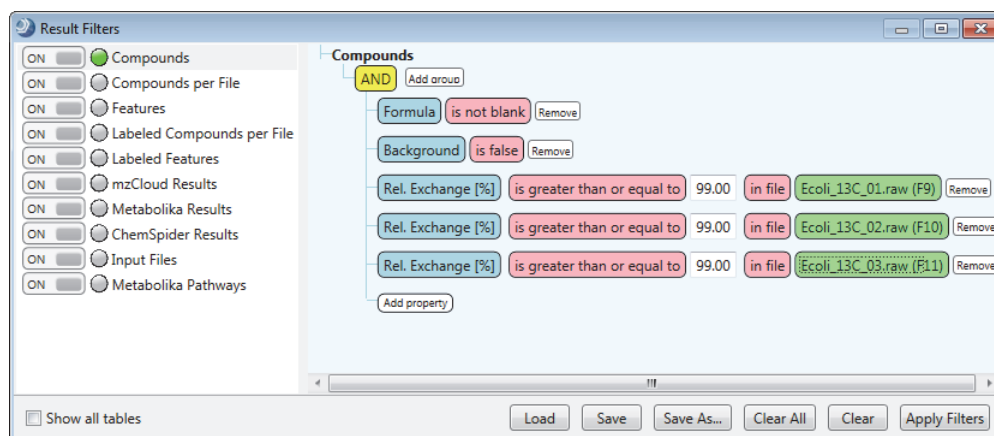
Result Filters

ON Compounds
ON Compounds per File
ON Features
ON Labeled Compounds per File
ON Labeled Features
ON mzCloud Results
ON Metabolika Results
ON ChemSpider Results
ON Input Files
ON Metabolika Pathways

Compounds
AND Add group
Formula is not blank Remove
Background is false Remove
Rel. Exchange [%] is greater than or equal to 99.00 in file Ecoli_13C_01.raw (F9) Remove
Rel. Exchange [%] is greater than or equal to 99.00 in file Ecoli_13C_02.raw (F10) Remove
Rel. Exchange [%] is greater than or equal to 99.00 in file Ecoli_13C_03.raw (F11) Remove
Add property

Show all tables
Load Save Save As... Clear All Clear Apply Filters